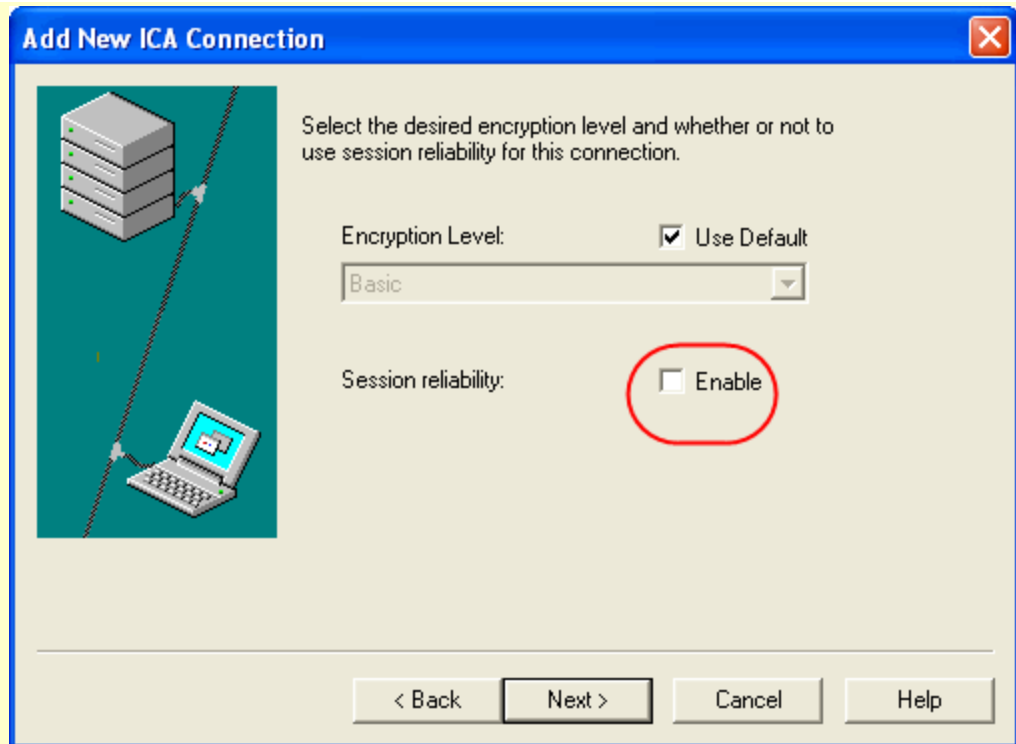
Add New ICA Connection

Select the desired encryption level and whether or not to use session reliability for this connection.

Encryption Level:

Use Default

Basic

Session reliability:

Enable

< Back

Next >

Cancel

Help